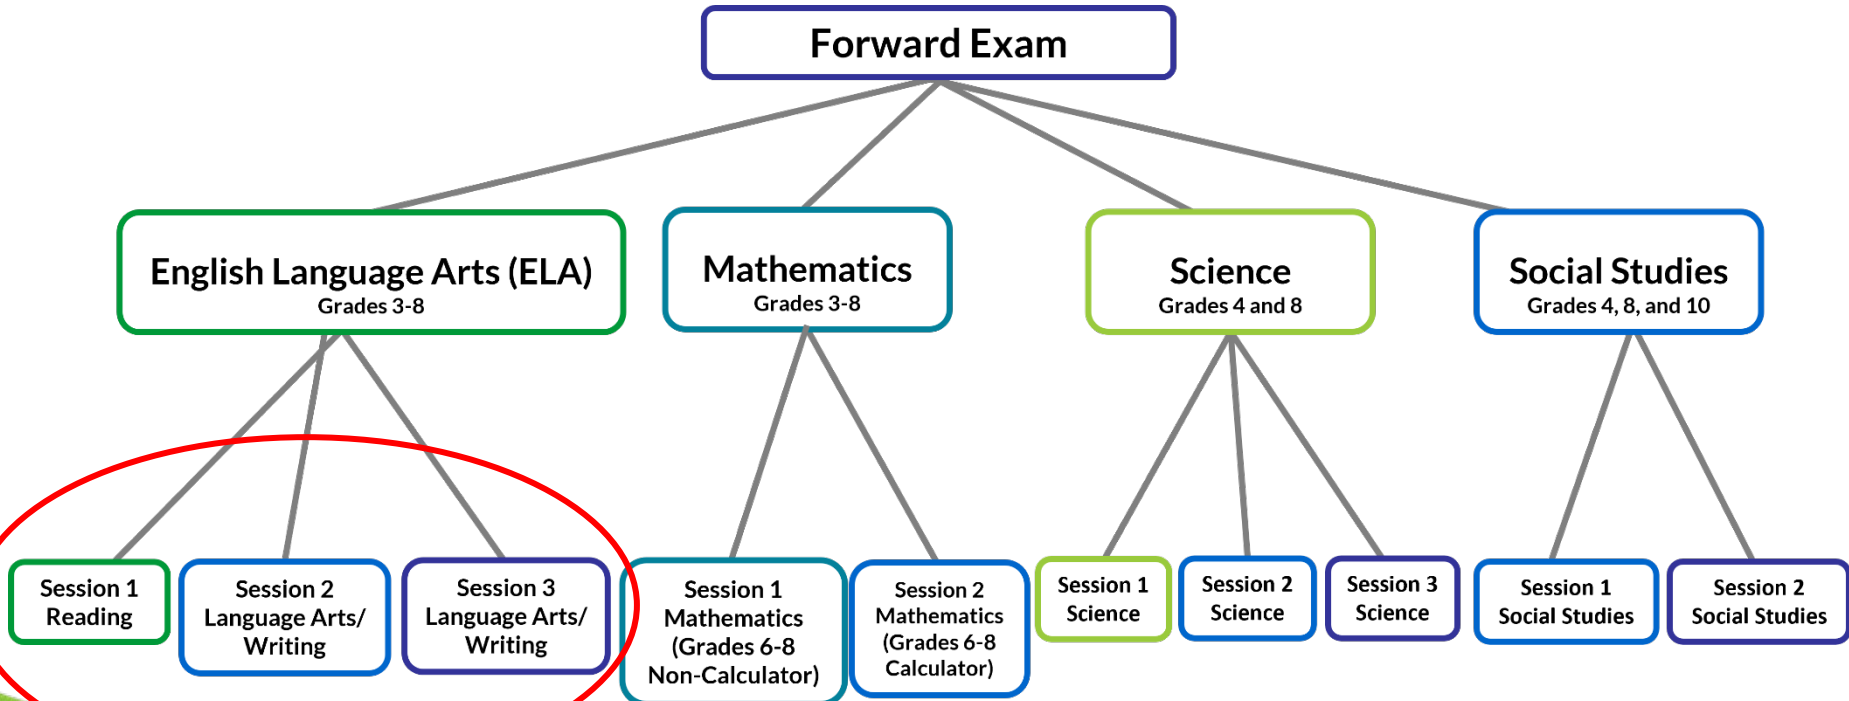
Forward Exam

English Language Arts (ELA)
Grades 3-8

Mathematics
Grades 3-8

Science
Grades 4 and 8

Social Studies
Grades 4, 8, and 10

Session 1
Reading

Session 2
Language Arts/
Writing

Session 3
Language Arts/
Writing

Session 1
Mathematics
(Grades 6-8
Non-Calculator)

Session 2
Mathematics
(Grades 6-8
Calculator)

Session 1
Science

Session 2
Science

Session 3
Science

Session 1
Social Studies

Session 2
Social Studies